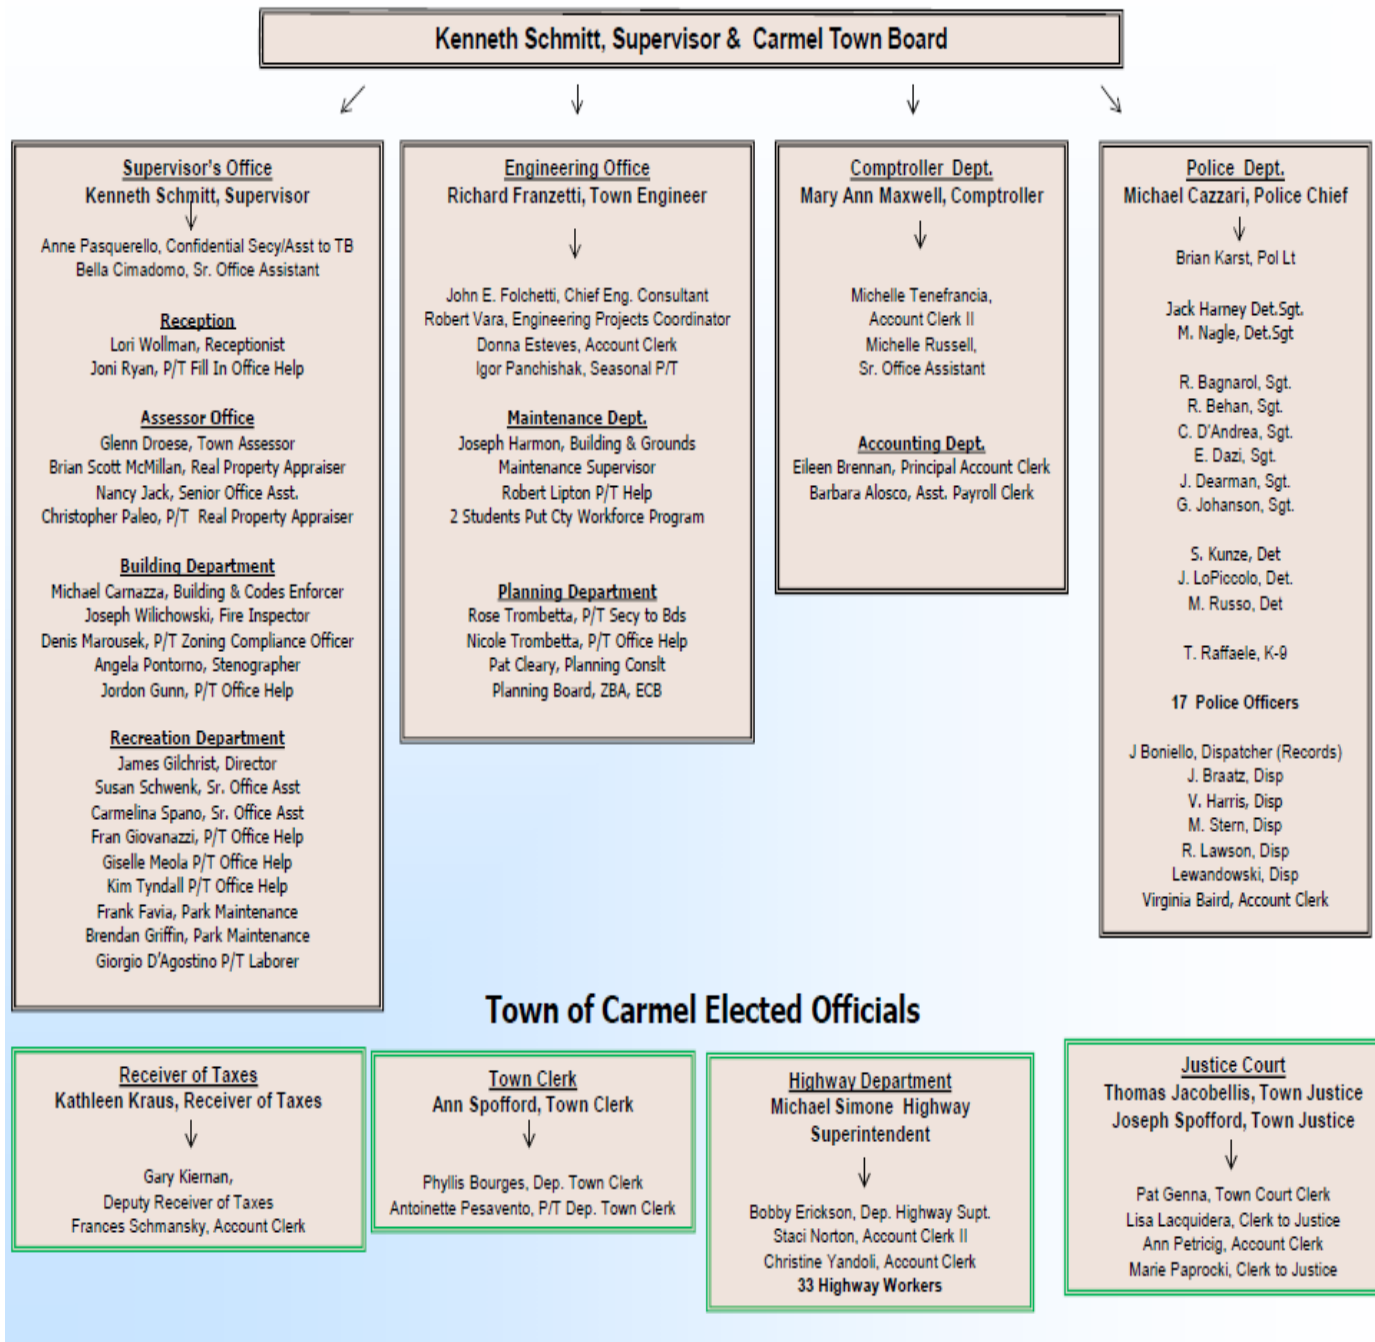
Kenneth Schmitt, Supervisor & Carmel Town Board

Supervisor's Office
Kenneth Schmitt, Supervisor

Anne Pasquerello, Confidential Secy/Asst to TB
Bella Cimadomo, Sr. Office Assistant

Reception
Lori Wollman, Receptionist
Joni Ryan, P/T Fill In Office Help

Assessor Office
Glenn Droese, Town Assessor
Brian Scott McMillan, Real Property Appraiser
Nancy Jack, Senior Office Asst.
Christopher Paleo, P/T Real Property Appraiser

Building Department
Michael Carnazza, Building & Codes Enforcer
Joseph Wilichowski, Fire Inspector
Denis Marousek, P/T Zoning Compliance Officer
Angela Pontorno, Stenographer
Jordon Gunn, P/T Office Help

Recreation Department
James Gilchrist, Director
Susan Schwenk, Sr. Office Asst
Carmelina Spano, Sr. Office Asst
Fran Giovanazzi, P/T Office Help
Giselle Meola P/T Office Help
Kim Tyndall P/T Office Help
Frank Favia, Park Maintenance
Brendan Griffin, Park Maintenance
Giorgio D'Agostino P/T Laborer

Engineering Office
Richard Franzetti, Town Engineer

John E. Folchetti, Chief Eng. Consultant
Robert Vara, Engineering Projects Coordinator
Donna Esteves, Account Clerk
Igor Panchishak, Seasonal P/T

Maintenance Dept.
Joseph Harmon, Building & Grounds
Maintenance Supervisor
Robert Lipton P/T Help
2 Students Put Cty Workforce Program

Planning Department
Rose Trombetta, P/T Secy to Bds
Nicole Trombetta, P/T Office Help
Pat Cleary, Planning Consit
Planning Board, ZBA, ECB

Comptroller Dept.
Mary Ann Maxwell, Comptroller

Michelle Tenefrancia,
Account Clerk II
Michelle Russell,
Sr. Office Assistant

Accounting Dept.
Eileen Brennan, Principal Account Clerk
Barbara Alosco, Asst. Payroll Clerk

Police Dept.
Michael Cazzari, Police Chief

Brian Karst, Pol Lt

Jack Harney Det.Sgt.
M. Nagle, Det.Sgt

R. Bagnarol, Sgt.
R. Behan, Sgt.
C. D'Andrea, Sgt.
E. Dazi, Sgt.
J. Dearman, Sgt.
G. Johanson, Sgt.

S. Kunze, Det
J. LoPiccolo, Det.
M. Russo, Det

T. Raffaele, K-9

17 Police Officers

J Boniello, Dispatcher (Records)
J. Braatz, Disp
V. Harris, Disp
M. Stern, Disp
R. Lawson, Disp
Lewandowski, Disp
Virginia Baird, Account Clerk

Town of Carmel Elected Officials

Receiver of Taxes
Kathleen Kraus, Receiver of Taxes

Gary Kiernan,
Deputy Receiver of Taxes
Frances Schmansky, Account Clerk

Town Clerk
Ann Spofford, Town Clerk

Phyllis Bourges, Dep. Town Clerk
Antoinette Pesavento, P/T Dep. Town Clerk

Highway Department
Michael Simone Highway
Superintendent

Bobby Erickson, Dep. Highway Supt.
Staci Norton, Account Clerk II
Christine Yandoli, Account Clerk
33 Highway Workers

Justice Court
Thomas Jacobellis, Town Justice
Joseph Spofford, Town Justice

Pat Genna, Town Court Clerk
Lisa Lacquidera, Clerk to Justice
Ann Petricig, Account Clerk
Marie Paprocki, Clerk to Justice